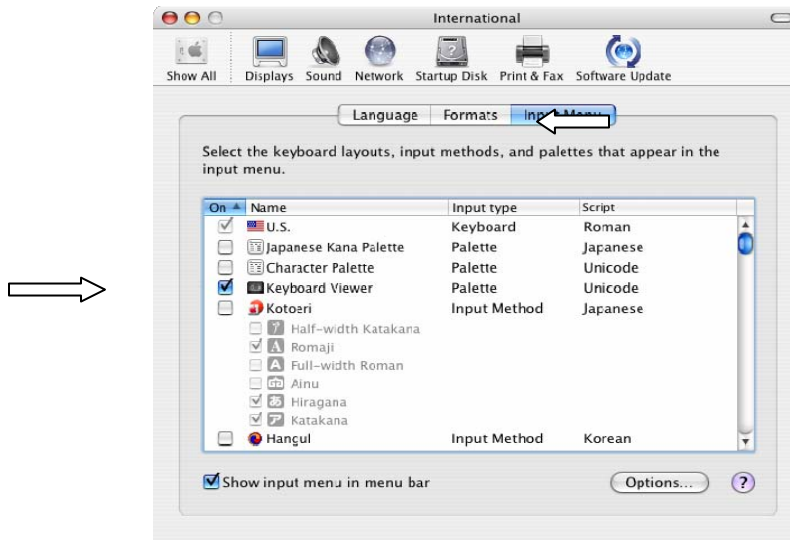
International

Show All | Displays | Sound | Network | Startup Disk | Print & Fax | Software Update

Language | Formats | In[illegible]

Select the keyboard layouts, input methods, and palettes that appear in the input menu.

| On | Name | Input type | Script |
|---|---|---|---|
| ☑ | U.S. | Keyboard | Roman |
| ☐ | Japanese Kana Palette | Palette | Japanese |
| ☐ | Character Palette | Palette | Unicode |
| ☑ | Keyboard Viewer | Palette | Unicode |
| ☐ | Kotoeri | Input Method | Japanese |
| ☐ | Half-width Katakana | | |
| ☑ | Romaji | | |
| ☐ | Full-width Roman | | |
| ☐ | Ainu | | |
| ☑ | Hiragana | | |
| ☑ | Katakana | | |
| ☐ | Hangul | Input Method | Korean |

☑ Show input menu in menu bar

Options...

?